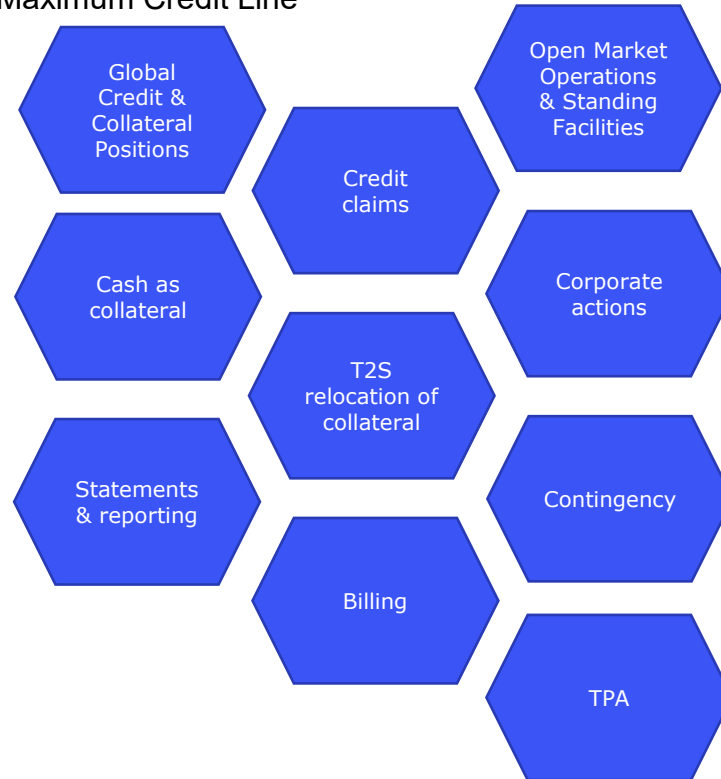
Maximum Credit Line

Global Credit & Collateral Positions

Open Market Operations & Standing Facilities

Credit claims

Cash as collateral

Corporate actions

T2S relocation of collateral

Statements & reporting

Contingency

Billing

TPA